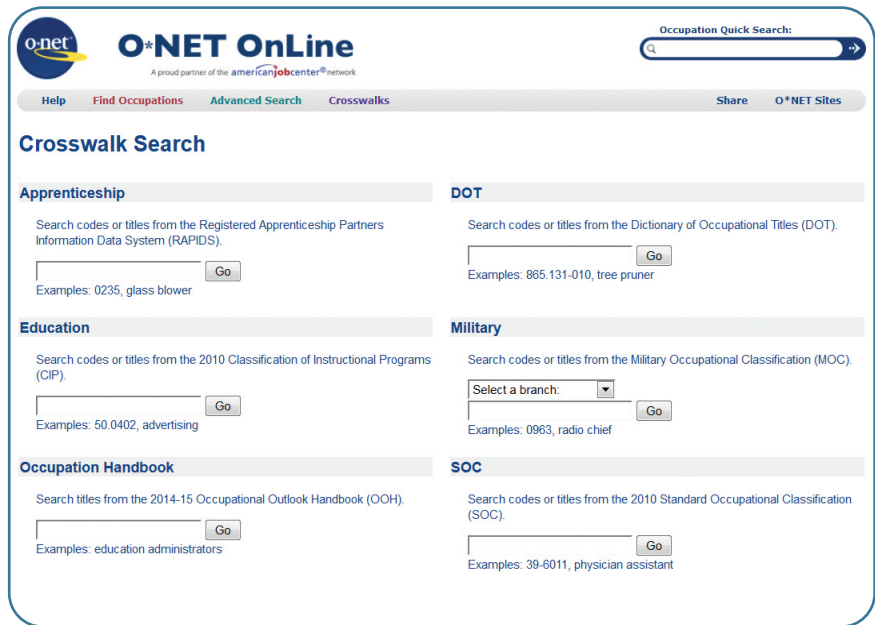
o·net

O*NET OnLine

A proud partner of the americanjobcenter® network

Occupation Quick Search:

Help Find Occupations Advanced Search Crosswalks Share O*NET Sites

Crosswalk Search

Apprenticeship

Search codes or titles from the Registered Apprenticeship Partners Information Data System (RAPIDS).

Go

Examples: 0235, glass blower

Education

Search codes or titles from the 2010 Classification of Instructional Programs (CIP).

Go

Examples: 50.0402, advertising

Occupation Handbook

Search titles from the 2014-15 Occupational Outlook Handbook (OOH).

Go

Examples: education administrators

DOT

Search codes or titles from the Dictionary of Occupational Titles (DOT).

Go

Examples: 865.131-010, tree pruner

Military

Search codes or titles from the Military Occupational Classification (MOC).

Select a branch:

Go

Examples: 0963, radio chief

SOC

Search codes or titles from the 2010 Standard Occupational Classification (SOC).

Go

Examples: 39-6011, physician assistant